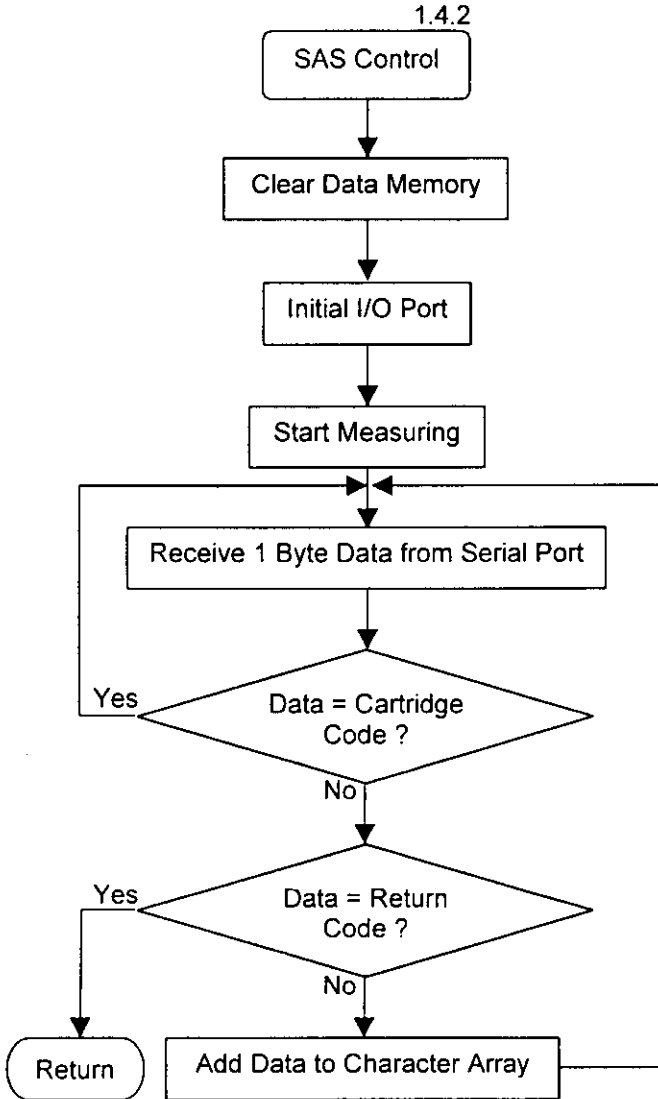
1.4.2

SAS Control

Clear Data Memory

Initial I/O Port

Start Measuring

Receive 1 Byte Data from Serial Port

Yes

Data = Cartridge Code ?

No

Yes

Data = Return Code ?

No

Return

Add Data to Character Array